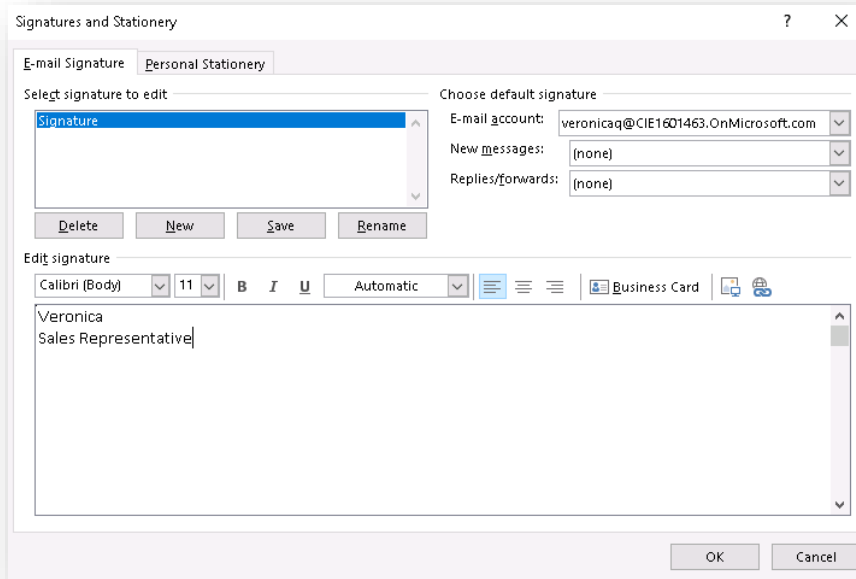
Signatures and Stationery

?

E-mail Signature

Personal Stationery

Select signature to edit

Signature

Delete

New

Save

Rename

Choose default signature

E-mail account:

veronicaq@CIE1601463.OnMicrosoft.com

New messages:

(none)

Replies/forwards:

(none)

Edit signature

Calibri (Body)

11

B

I

U

Automatic

Business Card

Veronica
Sales Representative

OK

Cancel